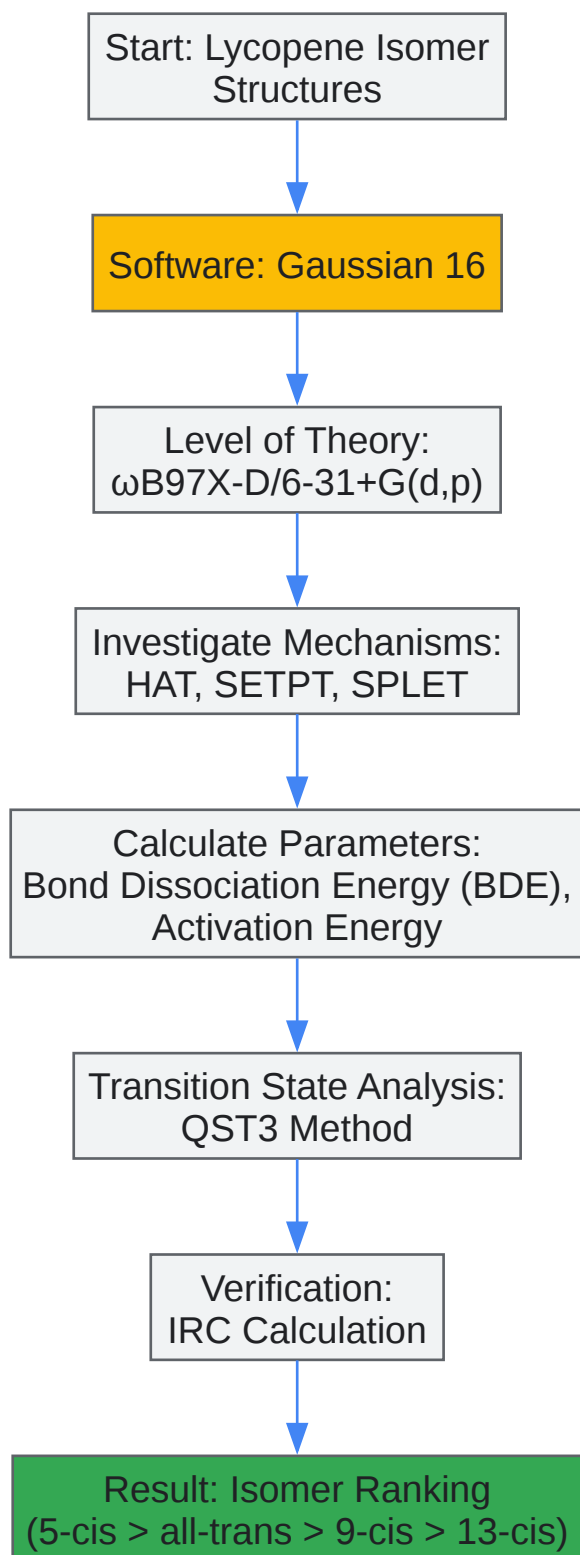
Start: Lycopene Isomer Structures

Software: Gaussian 16

Level of Theory: ωB97X-D/6-31+G(d,p)

Investigate Mechanisms: HAT, SETPT, SPLET

Calculate Parameters: Bond Dissociation Energy (BDE), Activation Energy

Transition State Analysis: QST3 Method

Verification: IRC Calculation

Result: Isomer Ranking (5-cis > all-trans > 9-cis > 13-cis)